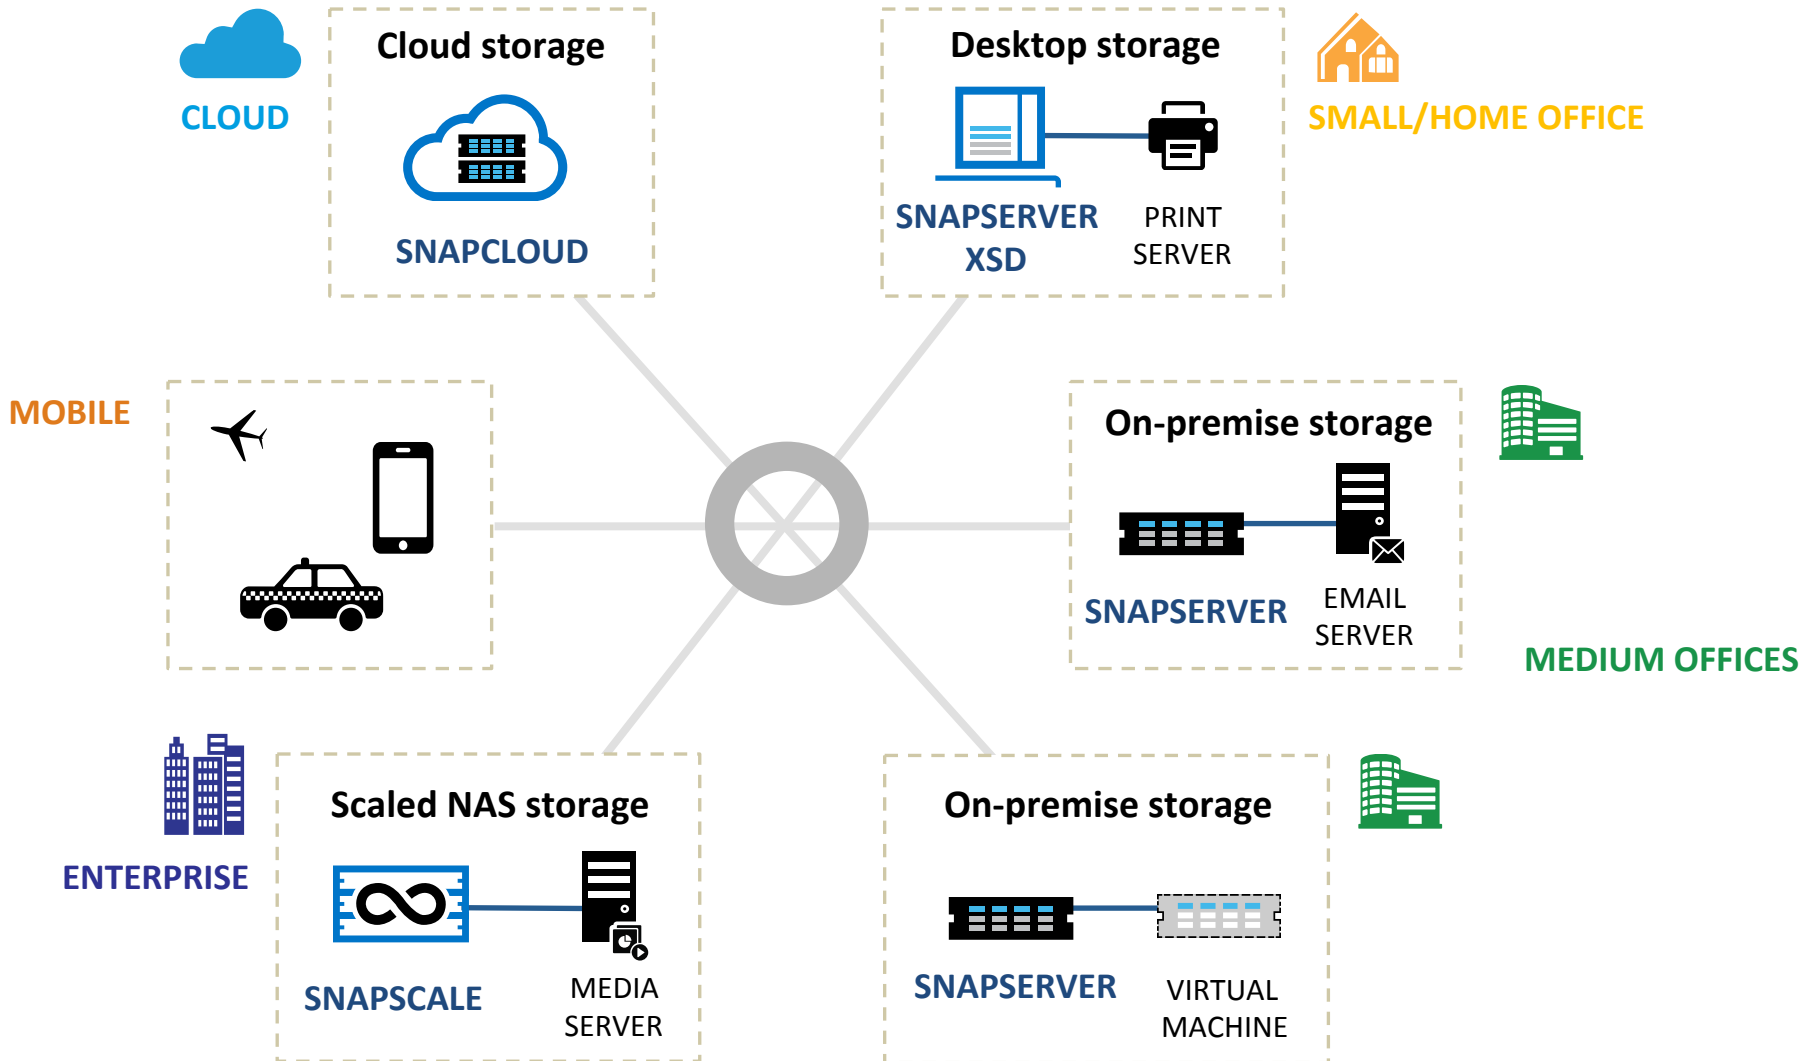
CLOUD

Cloud storage

SNAPCLOUD

Desktop storage

SNAPSERVER XSD

PRINT SERVER

SMALL/HOME OFFICE

MOBILE

On-premise storage

SNAPSERVER

EMAIL SERVER

MEDIUM OFFICES

ENTERPRISE

Scaled NAS storage

SNAPSCALE

MEDIA SERVER

On-premise storage

SNAPSERVER

VIRTUAL MACHINE